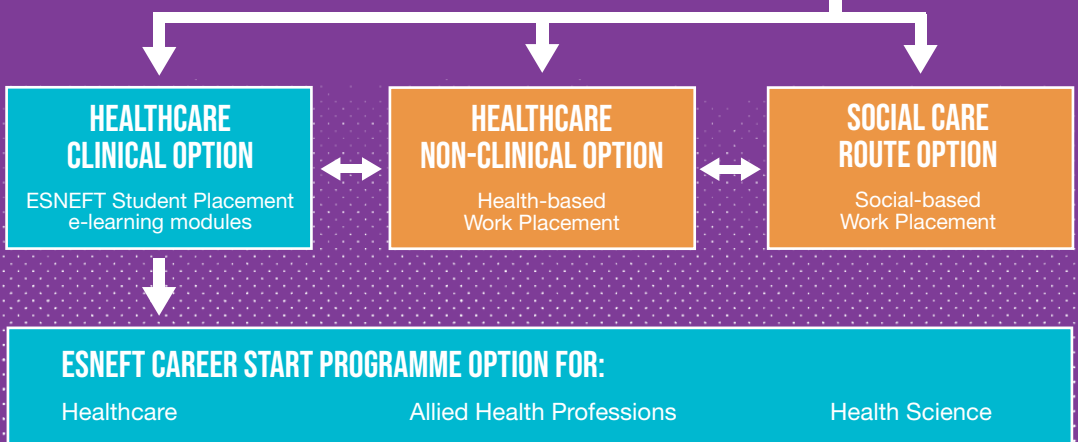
HEALTHCARE CLINICAL OPTION
ESNEFT Student Placement e-learning modules

HEALTHCARE NON-CLINICAL OPTION
Health-based Work Placement

SOCIAL CARE ROUTE OPTION
Social-based Work Placement

ESNEFT CAREER START PROGRAMME OPTION FOR:
Healthcare
Allied Health Professions
Health Science